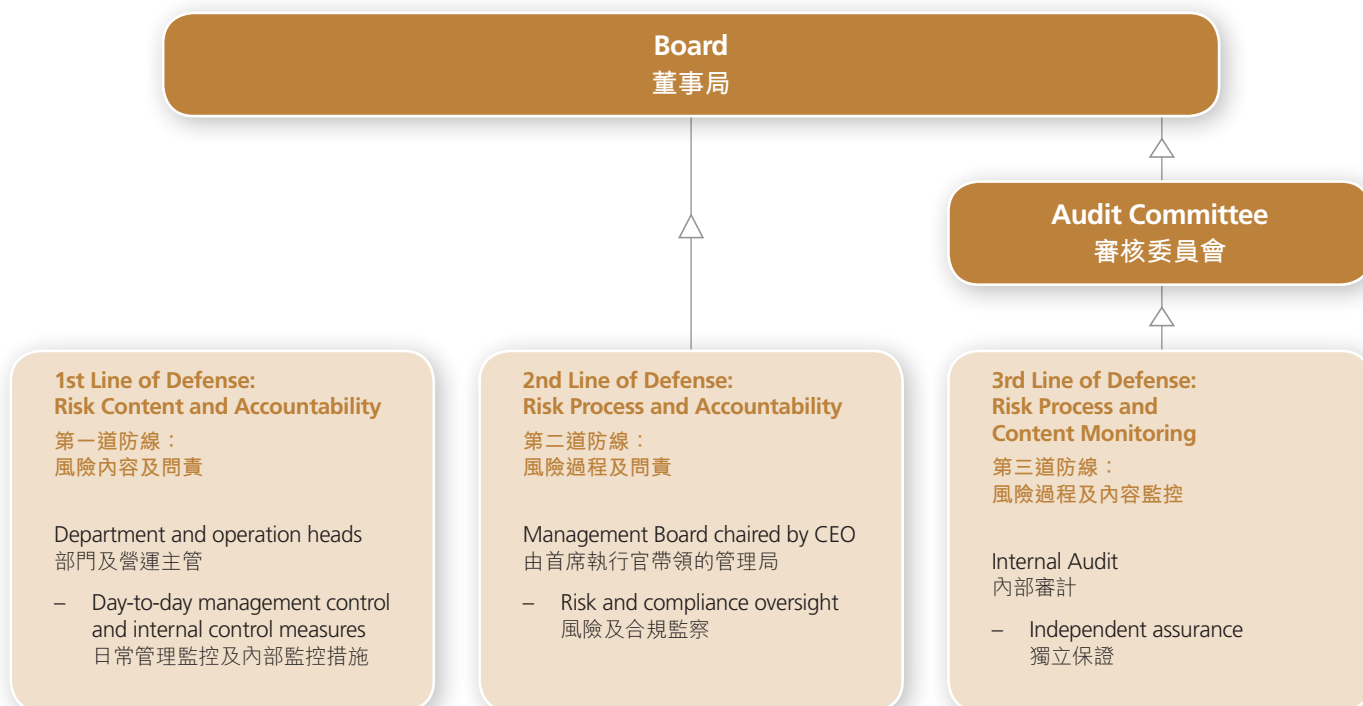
Board
董事局

Audit Committee
審核委員會

1st Line of Defense:
Risk Content and Accountability
第一道防線：
風險內容及問責

Department and operation heads
部門及營運主管

– Day-to-day management control and internal control measures
日常管理監控及內部監控措施

2nd Line of Defense:
Risk Process and Accountability
第二道防線：
風險過程及問責

Management Board chaired by CEO
由首席執行官帶領的管理局

– Risk and compliance oversight
風險及合規監察

3rd Line of Defense:
Risk Process and Content Monitoring
第三道防線：
風險過程及內容監控

Internal Audit
內部審計

– Independent assurance
獨立保證